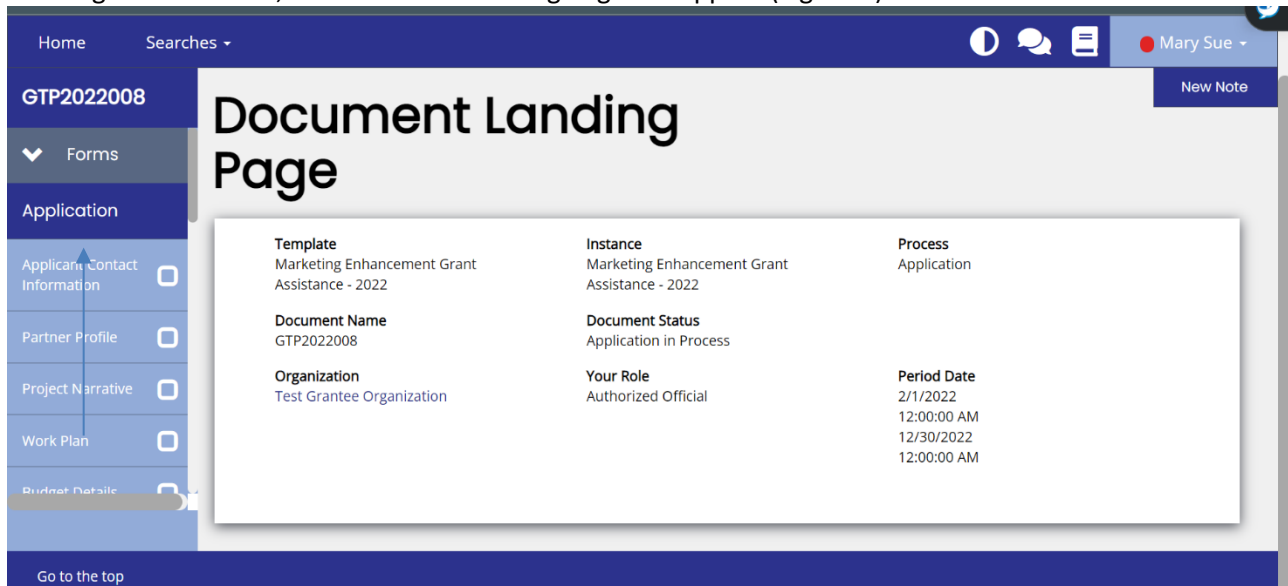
Home Searches

Mary Sue

New Note

GTP2022008

Forms

Application

Applicant Contact Information

Partner Profile

Project Narrative

Work Plan

Budget Details

Document Landing Page

Template
Marketing Enhancement Grant Assistance - 2022

Instance
Marketing Enhancement Grant Assistance - 2022

Process
Application

Document Name
GTP2022008

Document Status
Application in Process

Organization
Test Grantee Organization

Your Role
Authorized Official

Period Date
2/1/2022
12:00:00 AM
12/30/2022
12:00:00 AM

Go to the top